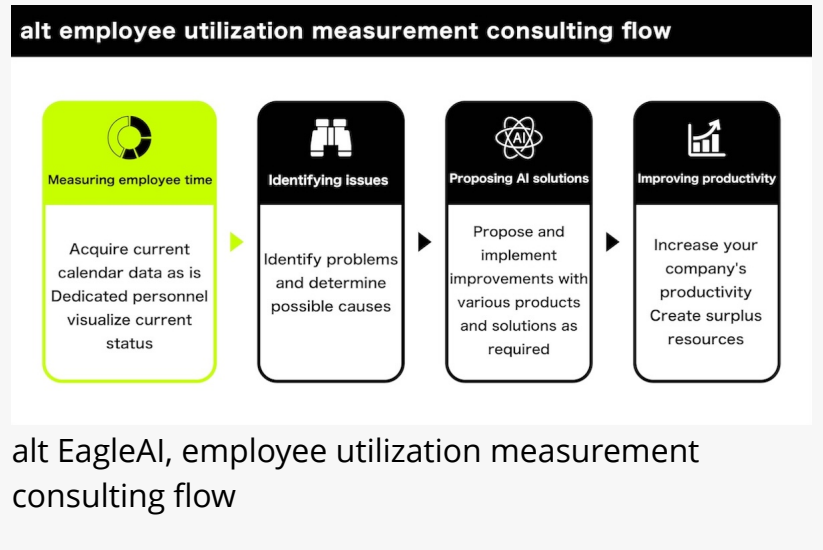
alt employee utilization measurement consulting flow

Measuring employee time

Acquire current calendar data as is
Dedicated personnel visualize current status

Identifying issues

Identify problems and determine possible causes

AI

Proposing AI solutions

Propose and implement improvements with various products and solutions as required

Improving productivity

Increase your company's productivity
Create surplus resources

alt EagleAI, employee utilization measurement consulting flow